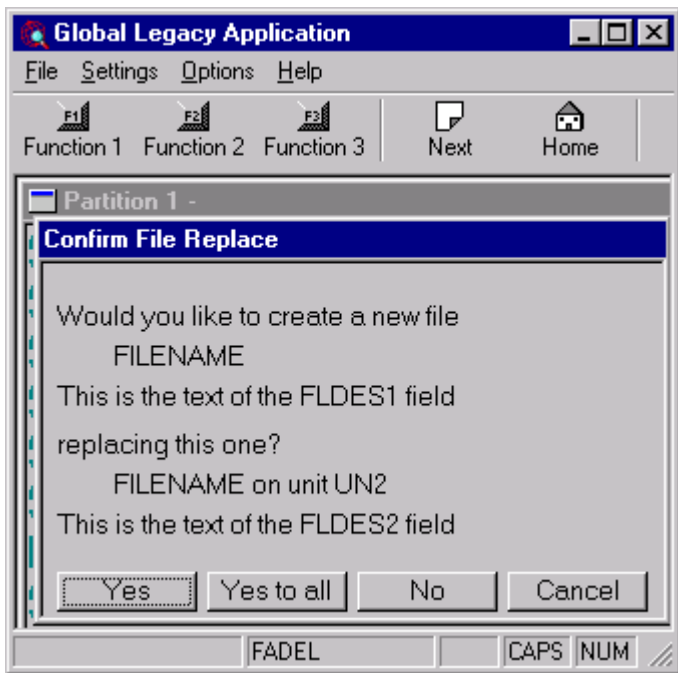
Global Legacy Application

File Settings Options Help

F1 Function 1 F2 Function 2 F3 Function 3 Next Home

Partition 1 -

Confirm File Replace

Would you like to create a new file
FILENAME
This is the text of the FLDES1 field

replacing this one?
FILENAME on unit UN2
This is the text of the FLDES2 field

Yes Yes to all No Cancel

FADEL CAPS NUM